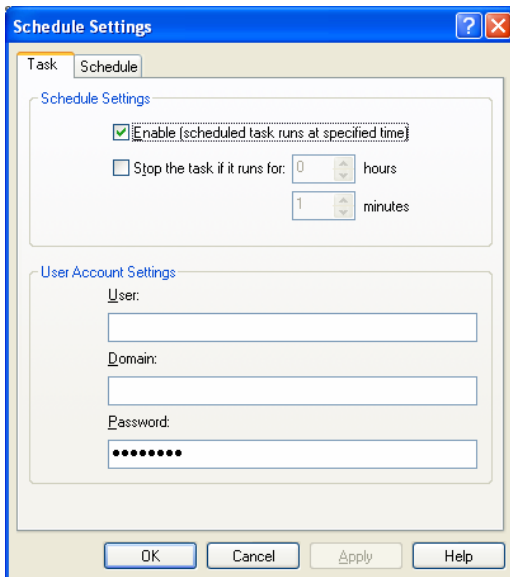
Schedule Settings

?

Task

Schedule

Schedule Settings

Enable (scheduled task runs at specified time)

Stop the task if it runs for: 0 hours

1 minutes

User Account Settings

User:

Domain:

Password:

••••••••

OK

Cancel

Apply

Help